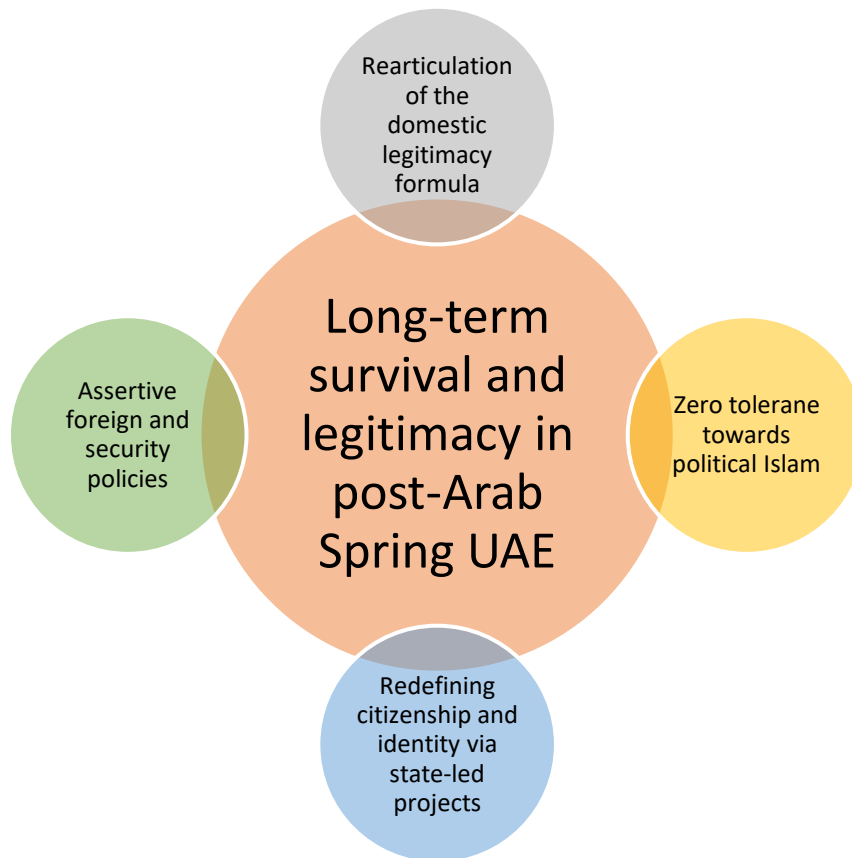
Rearticulation of the domestic legitimacy formula

Assertive foreign and security policies

Long-term survival and legitimacy in post-Arab Spring UAE

Zero tolerane towards political Islam

Redefining citizenship and identity via state-led projects